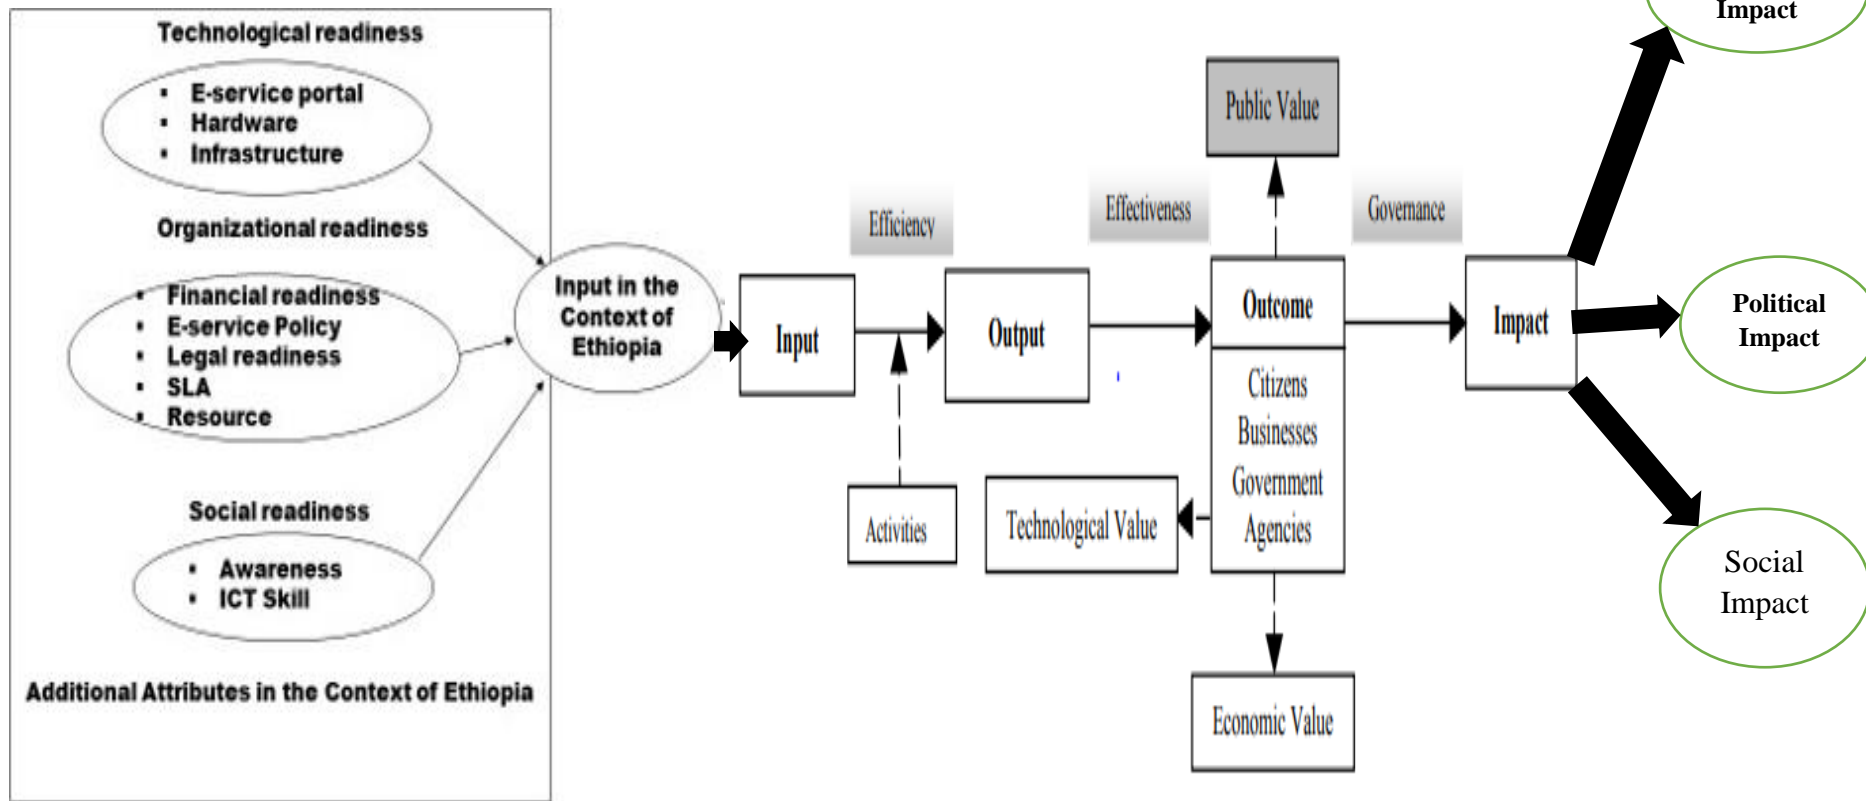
Technological readiness

- E-service portal
- Hardware
- Infrastructure

Organizational readiness

- Financial readiness
- E-service Policy
- Legal readiness
- SLA
- Resource

Social readiness

- Awareness
- ICT Skill

Additional Attributes in the Context of Ethiopia

Input in the Context of Ethiopia

Input

Efficiency

Output

Activities

Effectiveness

Public Value

Outcome

Citizens
Businesses
Government
Agencies

Technological Value

Economic Value

Governance

Impact

Impact

Political Impact

Social Impact